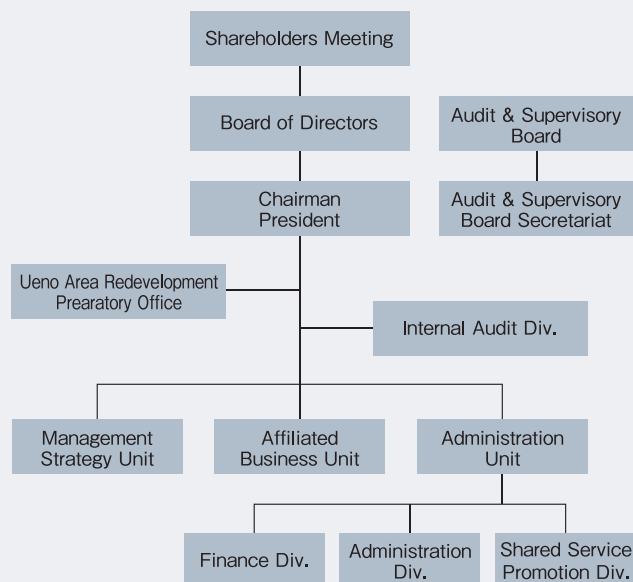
Shareholders Meeting

Board of Directors

Audit & Supervisory Board

Audit & Supervisory Board Secretariat

Chairman
President

Ueno Area Redevelopment Prearatory Office

Internal Audit Div.

Management Strategy Unit

Affiliated Business Unit

Administration Unit

Finance Div.

Administration Div.

Shared Service Promotion Div.